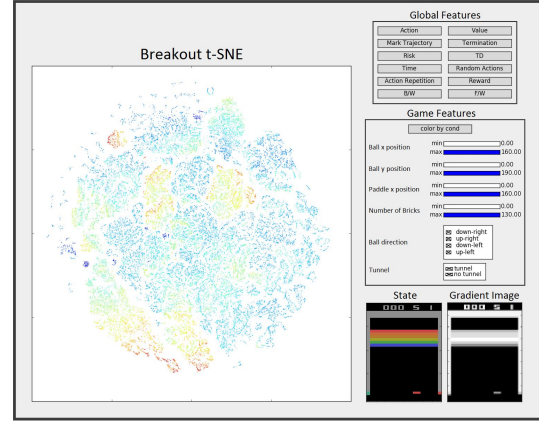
Breakout t-SNE

Global Features

| Action | Value |
|---|---|
| Mark Trajectory | Termination |
| Risk | TD |
| Time | Random Actions |
| Action Repetition | Reward |
| B/W | F/W |

Game Features

color by cond

Ball x position min 0.00 max 160.00

Ball y position min 0.00 max 190.00

Paddle x position min 0.00 max 160.00

Number of Bricks min 0.00 max 130.00

Ball direction
down-right
up-right
down-left
up-left

Tunnel
tunnel
no tunnel

State

000 5 1

Gradient Image

000 5 1